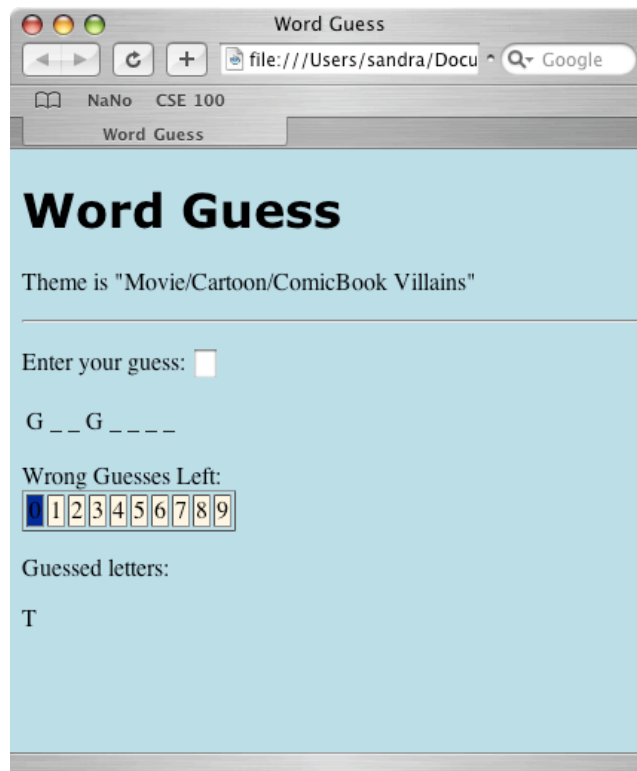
Word Guess

file:///Users/sandra/Docu

Google

NaNo CSE 100

Word Guess

# Word Guess

Theme is "Movie/Cartoon/ComicBook Villains"

Enter your guess:

G _ _ G _ _ _ _

Wrong Guesses Left:

| 0 | 1 | 2 | 3 | 4 | 5 | 6 | 7 | 8 | 9 |
|---|---|---|---|---|---|---|---|---|---|

Guessed letters:

T